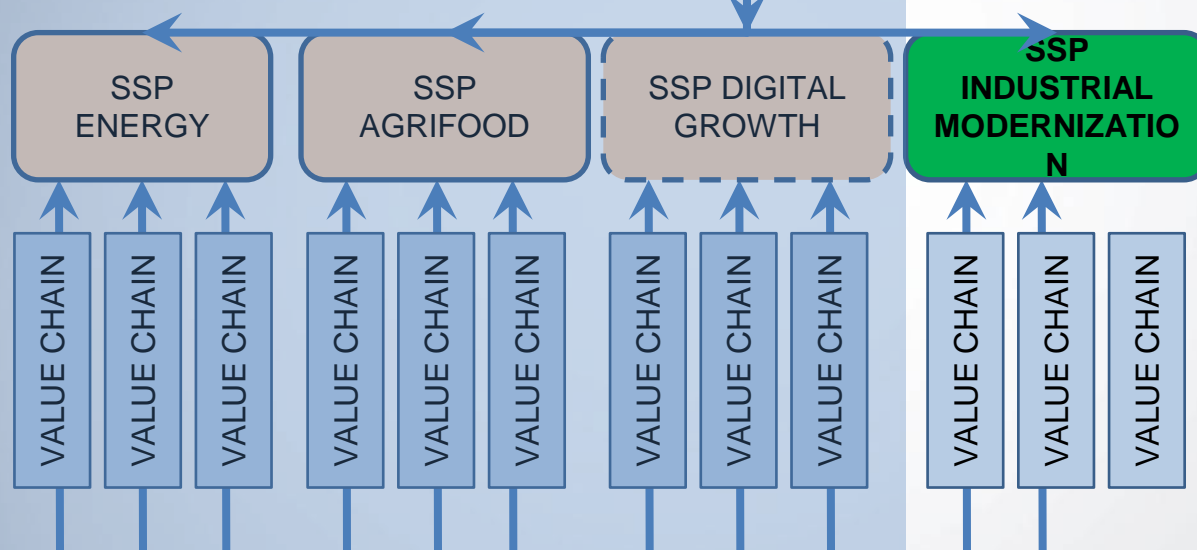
SSP ENERGY

SSP AGRIFOOD

SSP DIGITAL GROWTH

SSP INDUSTRIAL MODERNIZATIO N

VALUE CHAIN

VALUE CHAIN

VALUE CHAIN

VALUE CHAIN

VALUE CHAIN

VALUE CHAIN

VALUE CHAIN

VALUE CHAIN

VALUE CHAIN

VALUE CHAIN

VALUE CHAIN

VALUE CHAIN